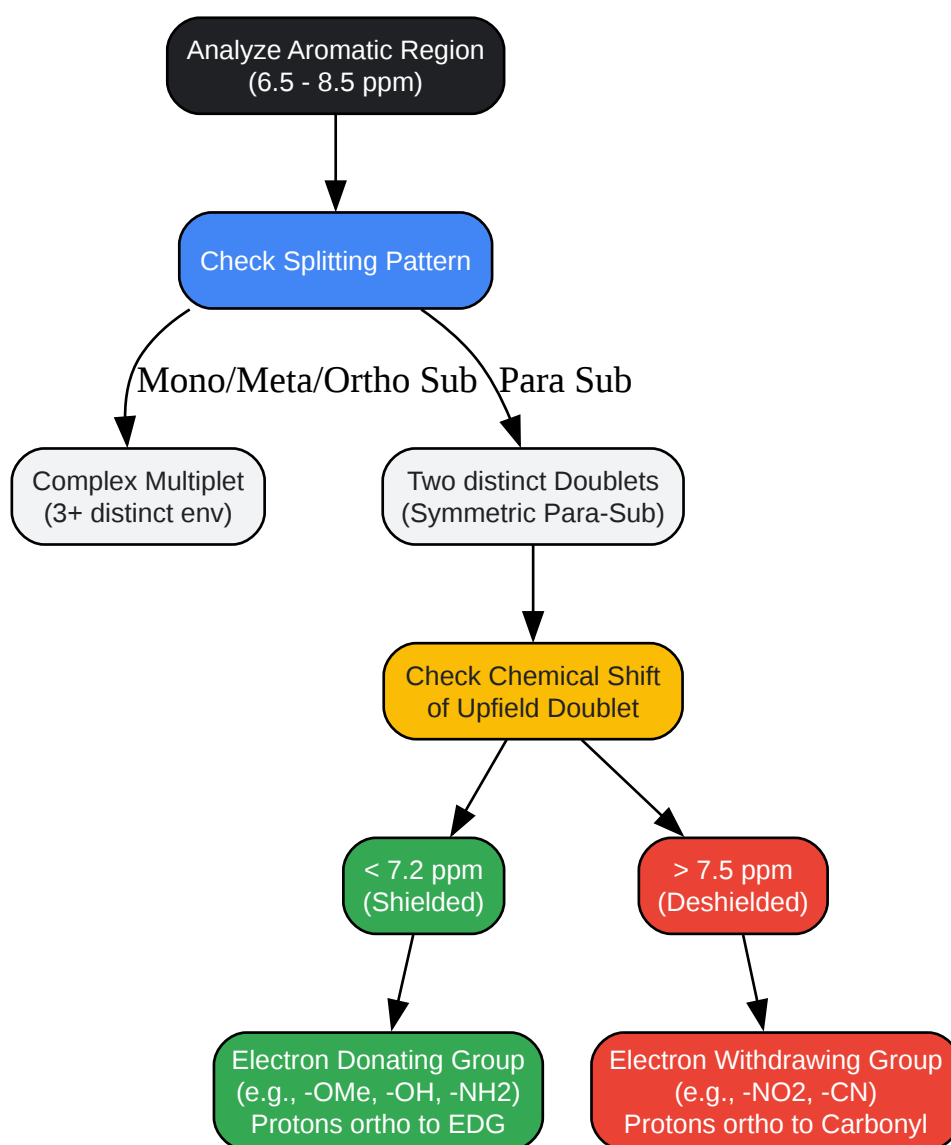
Analyze Aromatic Region
(6.5 - 8.5 ppm)

Check Splitting Pattern

Mono/Meta/Ortho Sub

Para Sub

Complex Multiplet
(3+ distinct env)

Two distinct Doublets
(Symmetric Para-Sub)

Check Chemical Shift
of Upfield Doublet

< 7.2 ppm
(Shielded)

> 7.5 ppm
(Deshielded)

Electron Donating Group
(e.g., -OMe, -OH, -NH2)
Protons ortho to EDG

Electron Withdrawing Group
(e.g., -NO2, -CN)
Protons ortho to Carbonyl